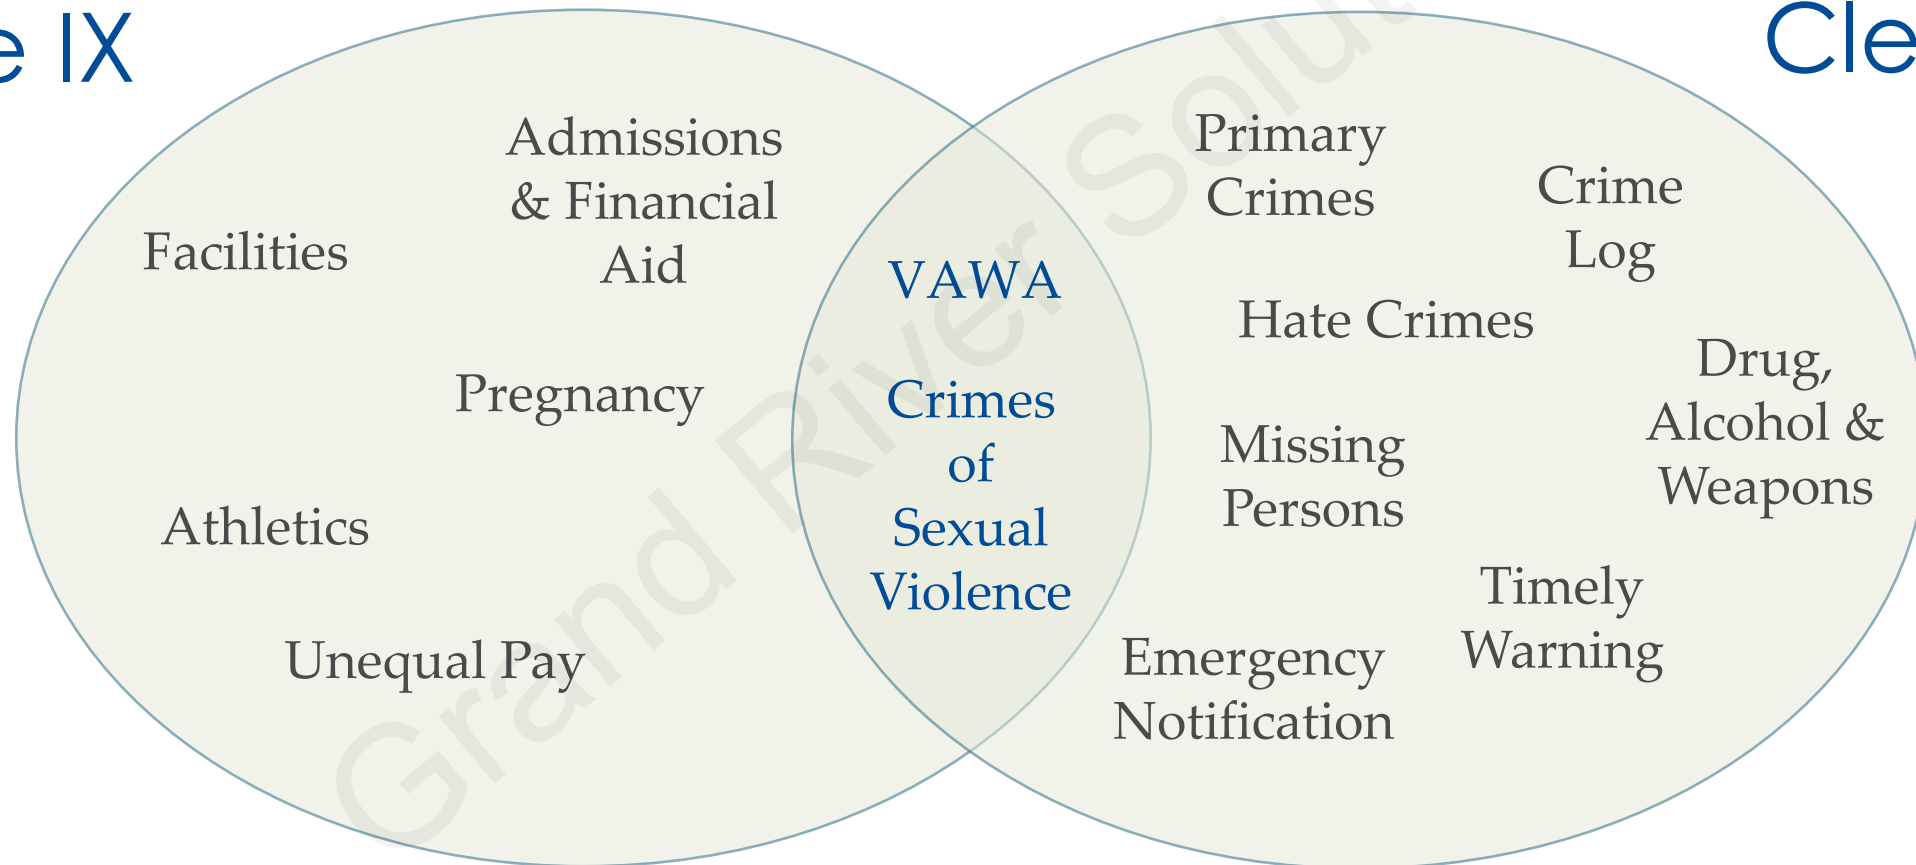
e IX

Cle

Grand River Solut

Facilities

Admissions & Financial Aid

Pregnancy

Athletics

Unequal Pay

VAWA

Crimes of Sexual Violence

Primary Crimes

Crime Log

Hate Crimes

Drug, Alcohol & Weapons

Missing Persons

Timely Warning

Emergency Notification